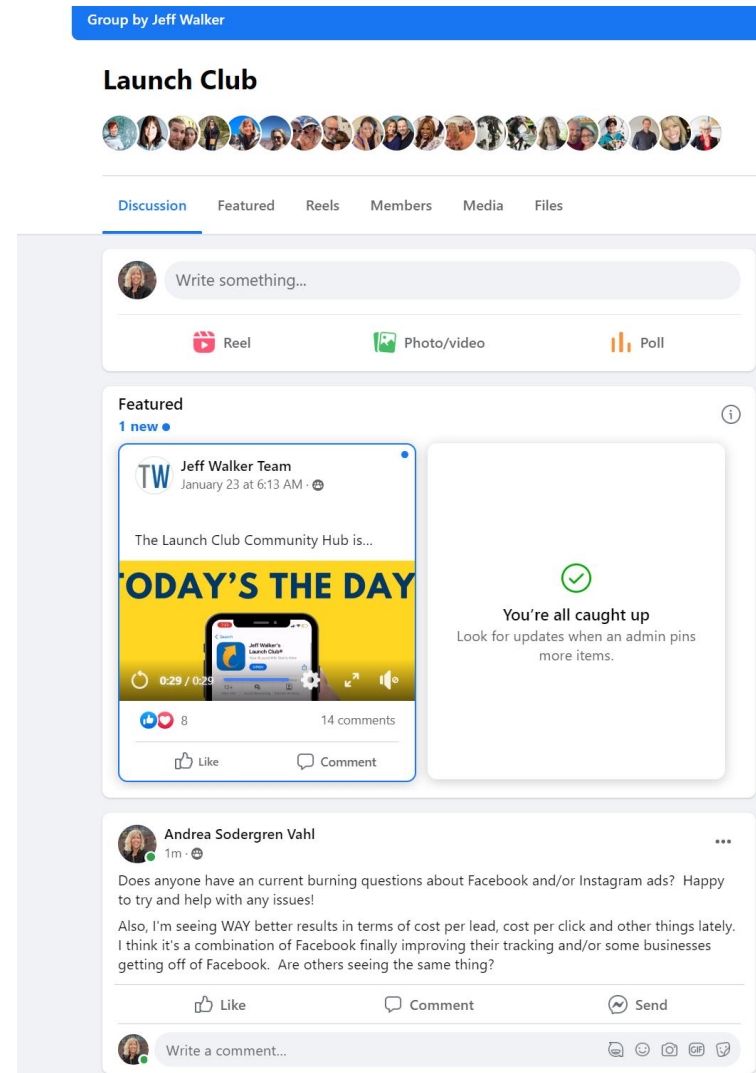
Group by Jeff Walker

Launch Club

Discussion Featured Reels Members Media Files

Write something...

Reel Photo/video Poll

Featured
1 new •

TW Jeff Walker Team
January 23 at 6:13 AM ·

The Launch Club Community Hub is...

TODAY'S THE DAY

Jeff Walker's Launch Club

0:29 / 0:29

8 14 comments

Like Comment

You're all caught up
Look for updates when an admin pins more items.

Andrea Sodergren Vahl
1m ·

Does anyone have an current burning questions about Facebook and/or Instagram ads? Happy to try and help with any issues!

Also, I'm seeing WAY better results in terms of cost per lead, cost per click and other things lately. I think it's a combination of Facebook finally improving their tracking and/or some businesses getting off of Facebook. Are others seeing the same thing?

Like Comment Send

Write a comment...